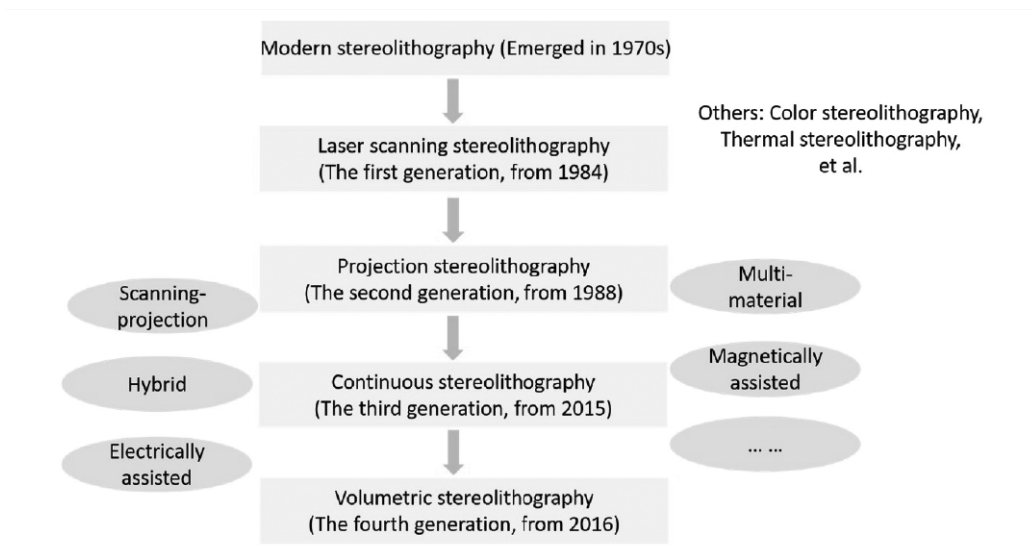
Modern stereolithography (Emerged in 1970s)

Others: Color stereolithography, Thermal stereolithography, et al.

Laser scanning stereolithography (The first generation, from 1984)

Projection stereolithography (The second generation, from 1988)

Scanning-projection

Multi-material

Continuous stereolithography (The third generation, from 2015)

Hybrid

Magnetically assisted

Electrically assisted

... ...

Volumetric stereolithography (The fourth generation, from 2016)